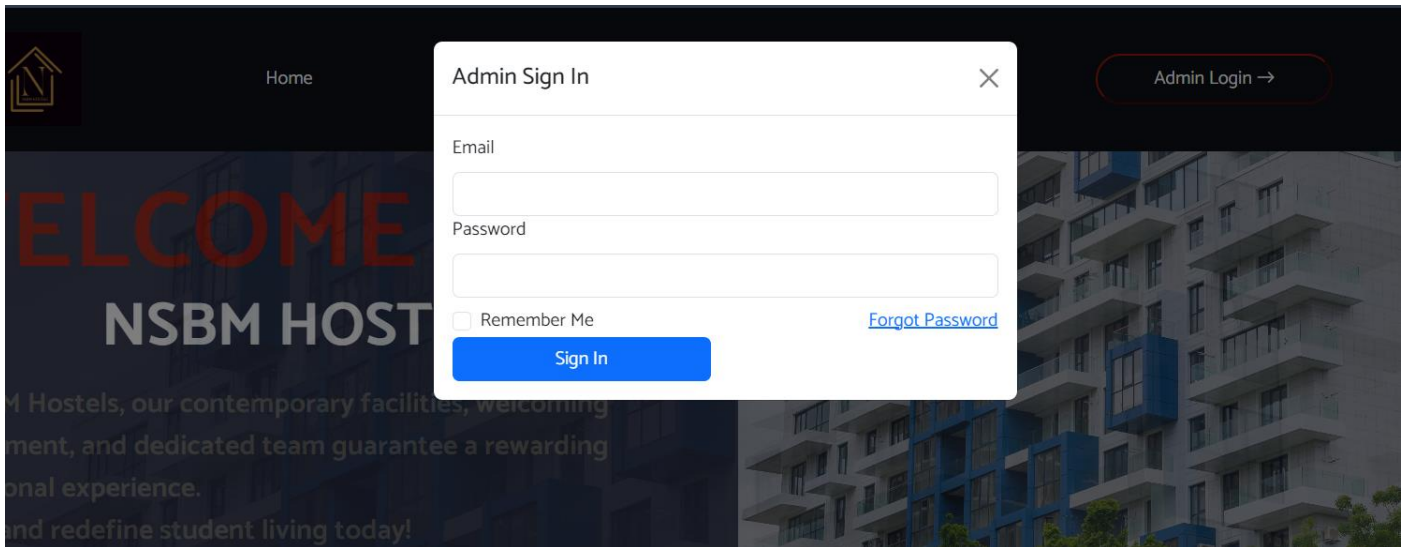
Home

Admin Login →

ELCOME

NSBM HOST

M Hostels, our contemporary facilities, welcoming ment, and dedicated team guarantee a rewarding onal experience.
nd redefine student living today!

Admin Sign In

×

Email

Password

Remember Me

Forgot Password

Sign In